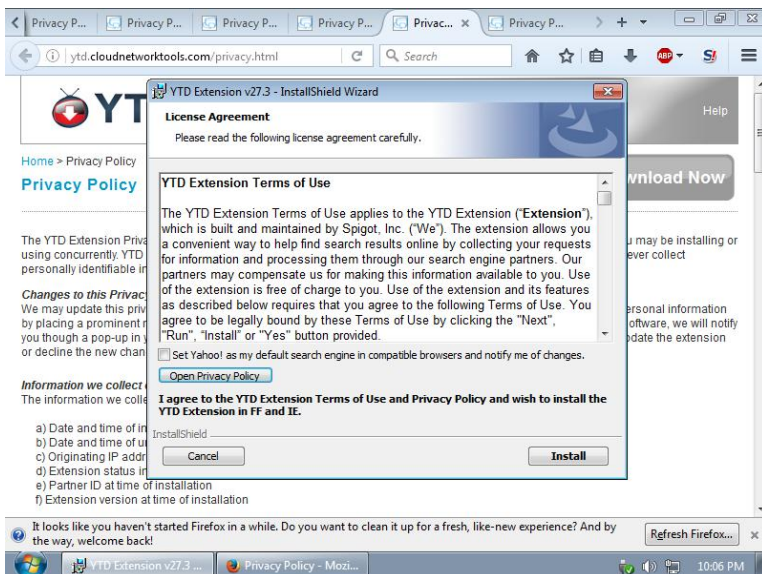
Privacy P... Privacy P... Privacy P... Privacy P... Privac... × Privacy P...

ytd.cloudnetworktools.com/privacy.html Search

Help

Home > Privacy Policy
Privacy Policy

wnload Now

The YTD Extension Priva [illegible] using concurrently. YTD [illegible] personally identifiable in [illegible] u may be installing or ever collect

Changes to this Privac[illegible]
We may update this priv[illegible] by placing a prominent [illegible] you though a pop-up in y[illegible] or decline the new chan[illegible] ersonal information oftware, we will notify pdate the extension

Information we collect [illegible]
The information we colle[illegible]

a) Date and time of in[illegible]
b) Date and time of u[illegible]
c) Originating IP addr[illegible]
d) Extension status ir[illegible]
e) Partner ID at time of installation
f) Extension version at time of installation

YTD Extension v27.3 - InstallShield Wizard

License Agreement
Please read the following license agreement carefully.

YTD Extension Terms of Use

The YTD Extension Terms of Use applies to the YTD Extension ("Extension"), which is built and maintained by Spigot, Inc. ("We"). The extension allows you a convenient way to help find search results online by collecting your requests for information and processing them through our search engine partners. Our partners may compensate us for making this information available to you. Use of the extension is free of charge to you. Use of the extension and its features as described below requires that you agree to the following Terms of Use. You agree to be legally bound by these Terms of Use by clicking the "Next", "Run", "Install" or "Yes" button provided.

Set Yahoo! as my default search engine in compatible browsers and notify me of changes.

Open Privacy Policy

I agree to the YTD Extension Terms of Use and Privacy Policy and wish to install the YTD Extension in FF and IE.

InstallShield

Cancel

Install

It looks like you haven't started Firefox in a while. Do you want to clean it up for a fresh, like-new experience? And by the way, welcome back!

Refresh Firefox...

YTD Extension v27.3 ...
Privacy Policy - Mozi...
10:06 PM